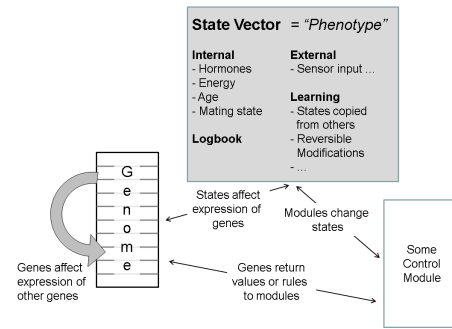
State Vector = "Phenotype"

Internal
- Hormones
- Energy
- Age
- Mating state

Logbook

External
- Sensor input ...

Learning
- States copied from others
- Reversible Modifications
- ...

G
e
n
o
m
e

States affect expression of genes

Modules change states

Genes affect expression of other genes

Genes return values or rules to modules

Some Control Module